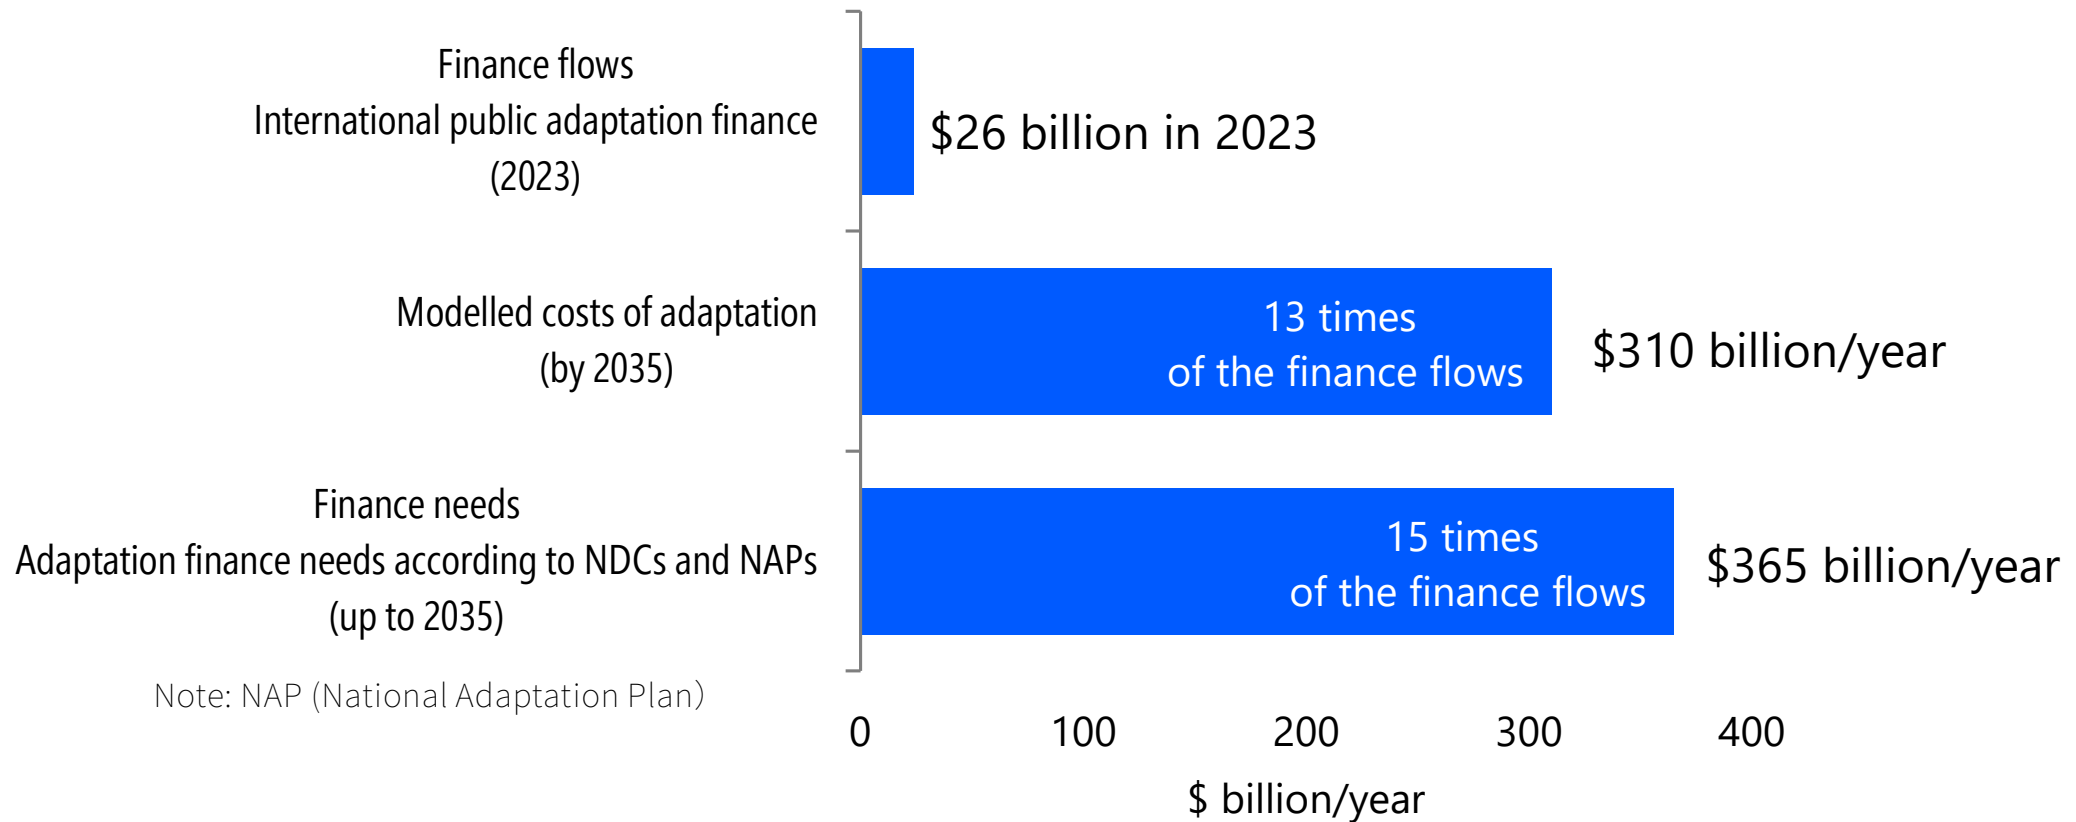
Finance flows
International public adaptation finance (2023)

$26 billion in 2023

Modelled costs of adaptation (by 2035)

13 times of the finance flows

$310 billion/year

Finance needs
Adaptation finance needs according to NDCs and NAPs (up to 2035)

15 times of the finance flows

$365 billion/year

Note: NAP (National Adaptation Plan)

0
100
200
300
400

$ billion/year